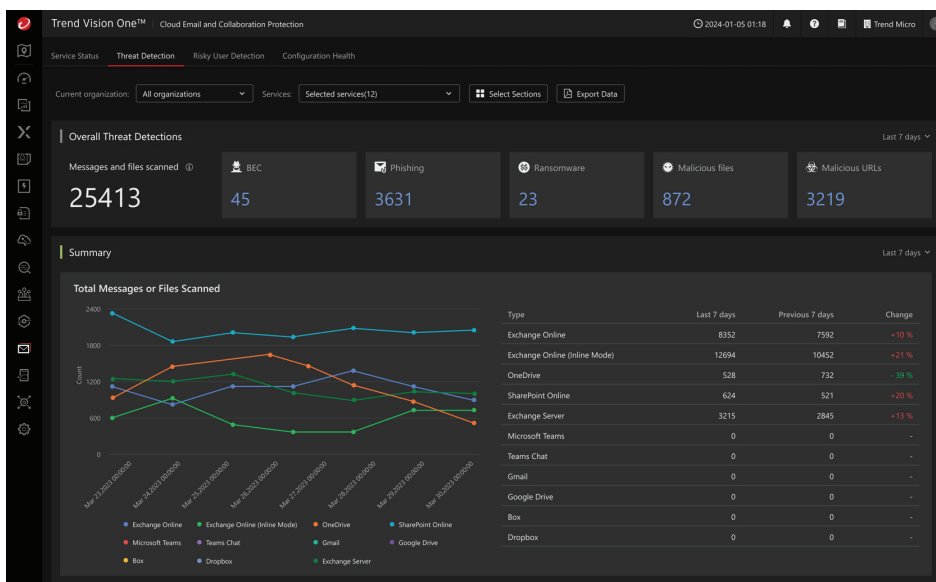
Trend Vision One™ Cloud Email and Collaboration Protection

2024-01-05 01:18 Trend Micro

Service Status Threat Detection Risky User Detection Configuration Health

Current organization: All organizations Services: Selected services(12) Select Sections Export Data

Overall Threat Detections

Last 7 days

Messages and files scanned

25413

BEC
45

Phishing
3631

Ransomware
23

Malicious files
872

Malicious URLs
3219

Summary

Last 7 days

Total Messages or Files Scanned

2400
1800
1200
600
0

Count

Mar 23,2023 00:00:00
Mar 24,2023 00:00:00
Mar 25,2023 00:00:00
Mar 26,2023 00:00:00
Mar 27,2023 00:00:00
Mar 28,2023 00:00:00
Mar 29,2023 00:00:00
Mar 30,2023 00:00:00

Exchange Online Exchange Online (Inline Mode) OneDrive SharePoint Online
Microsoft Teams Teams Chat Gmail Google Drive
Box Dropbox Exchange Server

| Type | Last 7 days | Previous 7 days | Change |
|---|---|---|---|
| Exchange Online | 8352 | 7592 | +10 % |
| Exchange Online (Inline Mode) | 12694 | 10452 | +21 % |
| OneDrive | 528 | 732 | - 39 % |
| SharePoint Online | 624 | 521 | +20 % |
| Exchange Server | 3215 | 2845 | +13 % |
| Microsoft Teams | 0 | 0 | - |
| Teams Chat | 0 | 0 | - |
| Gmail | 0 | 0 | - |
| Google Drive | 0 | 0 | - |
| Box | 0 | 0 | - |
| Dropbox | 0 | 0 | - |